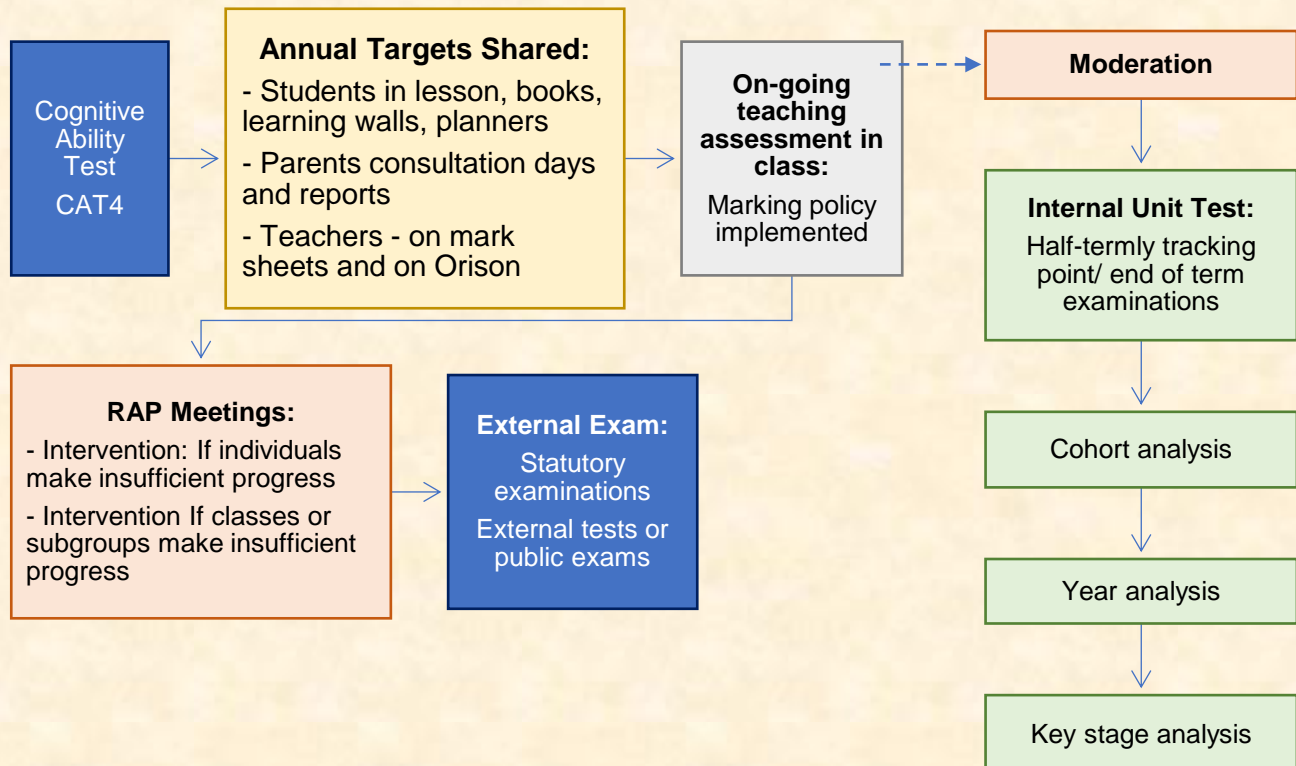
Cognitive Ability Test
CAT4

Annual Targets Shared:
- Students in lesson, books, learning walls, planners
- Parents consultation days and reports
- Teachers - on mark sheets and on Orison

On-going teaching assessment in class:
Marking policy implemented

Moderation

Internal Unit Test:
Half-termly tracking point/ end of term examinations

Cohort analysis

Year analysis

Key stage analysis

RAP Meetings:
- Intervention: If individuals make insufficient progress
- Intervention If classes or subgroups make insufficient progress

External Exam:
Statutory examinations
External tests or public exams